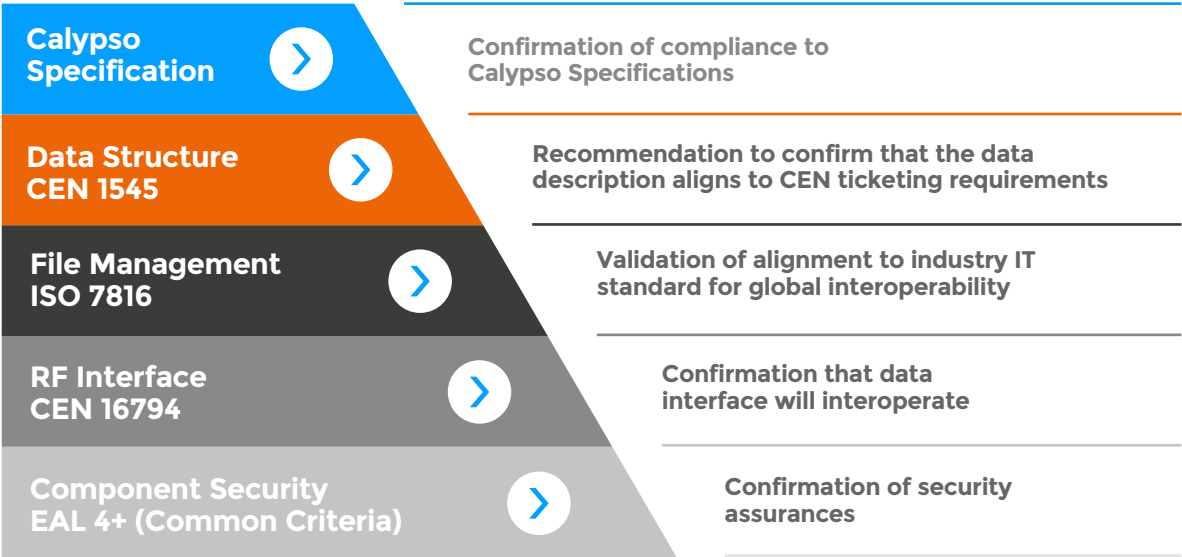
Calypso Specification

Confirmation of compliance to Calypso Specifications

Data Structure CEN 1545

Recommendation to confirm that the data description aligns to CEN ticketing requirements

File Management ISO 7816

Validation of alignment to industry IT standard for global interoperability

RF Interface CEN 16794

Confirmation that data interface will interoperate

Component Security EAL 4+ (Common Criteria)

Confirmation of security assurances